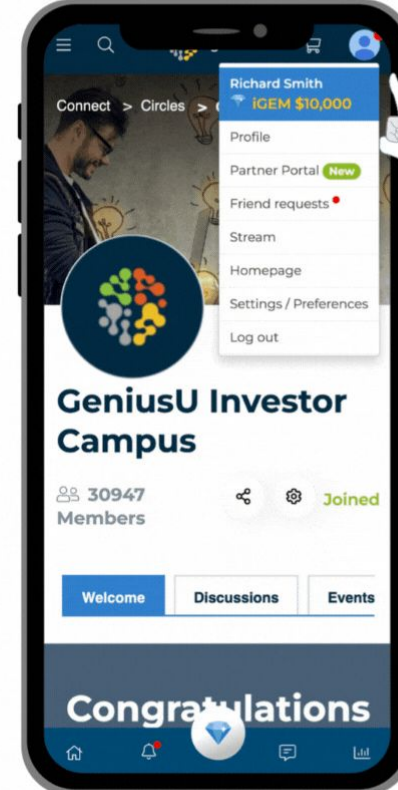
Connect > Circles > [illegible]

Richard Smith
iGEM $10,000

Profile

Partner Portal New

Friend requests

Stream

Homepage

Settings / Preferences

Log out

GeniusU Investor Campus

30947 Members

Joined

Welcome

Discussions

Events

Congratulations